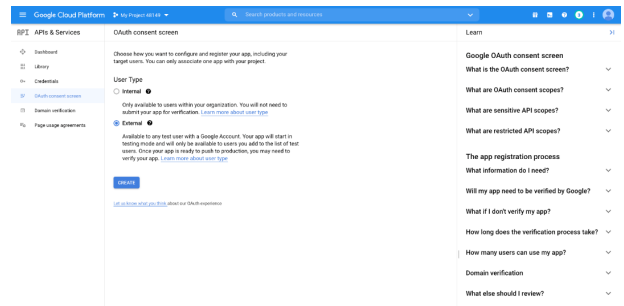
Google Cloud Platform My Project 48149

Search products and resources

API APIs & Services

Dashboard

Library

Credentials

OAuth consent screen

Domain verification

Page usage agreements

OAuth consent screen

Choose how you want to configure and register your app, including your target users. You can only associate one app with your project.

User Type

Internal

Only available to users within your organization. You will not need to submit your app for verification. Learn more about user type

External

Available to any test user with a Google Account. Your app will start in testing mode and will only be available to users you add to the list of test users. Once your app is ready to push to production, you may need to verify your app. Learn more about user type

CREATE

Let us know what you think about our OAuth experience

Learn

Google OAuth consent screen

What is the OAuth consent screen?

What are OAuth consent scopes?

What are sensitive API scopes?

What are restricted API scopes?

The app registration process

What information do I need?

Will my app need to be verified by Google?

What if I don't verify my app?

How long does the verification process take?

How many users can use my app?

Domain verification

What else should I review?